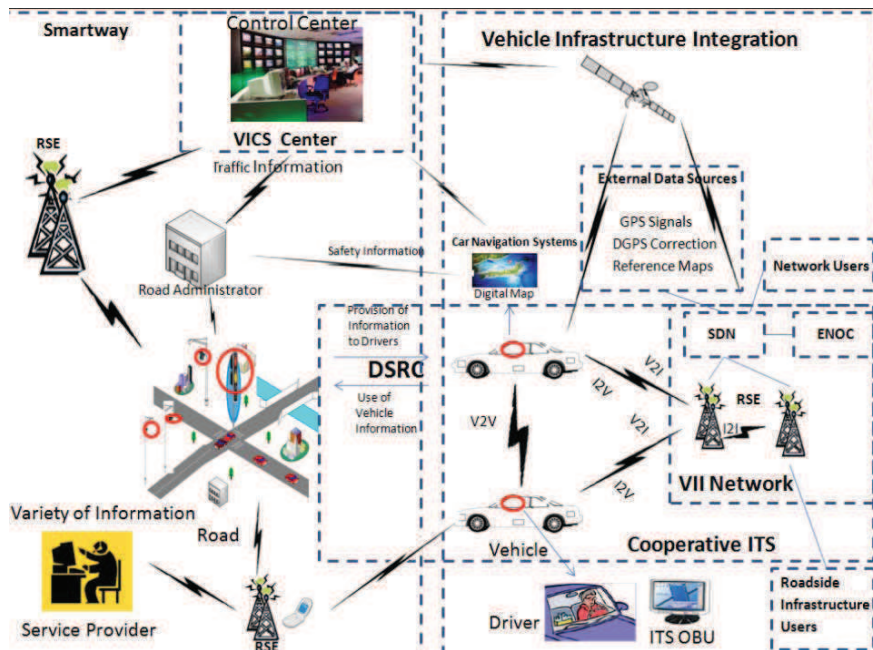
Smartway

Control Center

VICS Center

Traffic Information

Vehicle Infrastructure Integration

RSE

External Data Sources

GPS Signals
DGPS Correction
Reference Maps

Car Navigation Systems

Safety Information

Digital Map

Network Users

Road Administrator

Provision of Information to Drivers

DSRC

Use of Vehicle Information

SDN

ENOC

V2I

I2V

V2V

V2I

RSE

I2I

I2V

VII Network

Variety of Information

Road

Vehicle

Cooperative ITS

Service Provider

RSE

Driver

ITS OBU

Roadside Infrastructure Users